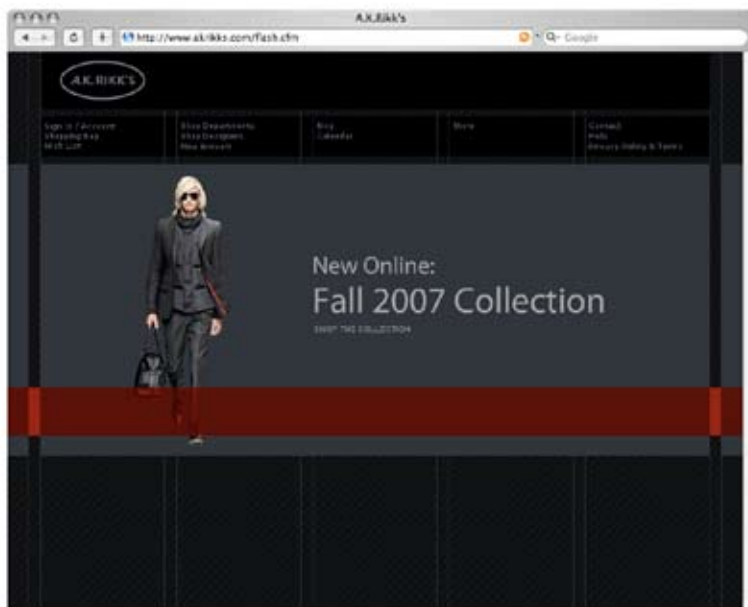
A.K.Rikk's

http://www.akrikks.com/flash.cfm

Q- Google

A.K.RIKK'S

Sign in / Account
Shopping Bag
Wish List

Shop Departments
Shop Designers
New Arrivals

Blog
Calendar

Store

Contact
Help
Privacy Policy & Terms

New Online:
Fall 2007 Collection
SHOP THE COLLECTION